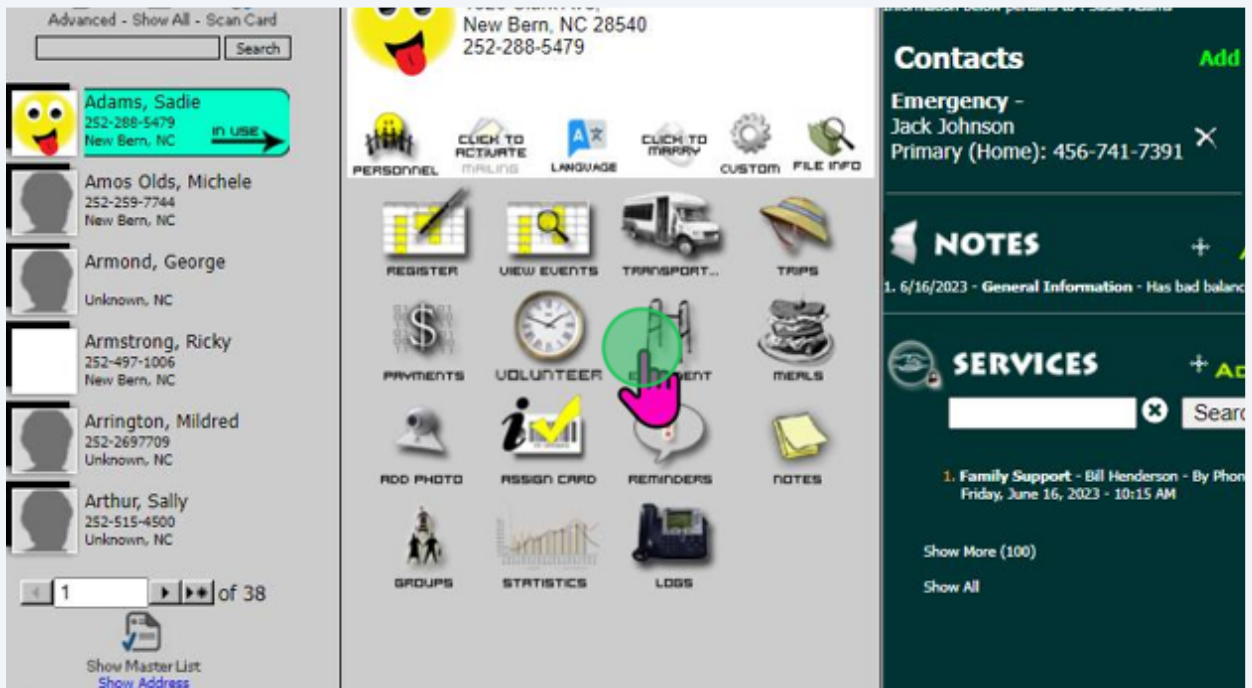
Advanced - Show All - Scan Card

Search

Adams, Sadie
252-288-5479
New Bern, NC
IN USE

Amos Olds, Michele
252-259-7744
New Bern, NC

Armond, George
Unknown, NC

Armstrong, Ricky
252-497-1006
New Bern, NC

Arrington, Mildred
252-2697709
Unknown, NC

Arthur, Sally
252-515-4500
Unknown, NC

1 of 38

Show Master List
Show Address

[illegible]
New Bern, NC 28540
252-288-5479

PERSONNEL
CLICK TO ACTIVATE
MAILING
LANGUAGE
CLICK TO MARRY
CUSTOM
FILE INFO

REGISTER
VIEW EVENTS
TRANSPORT...
TRIPS
PAYMENTS
VOLUNTEER
E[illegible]MENT
MEALS
ADD PHOTO
ASSIGN CARD
REMINDERS
NOTES
GROUPS
STATISTICS
LOGS

Contacts
Add

Emergency -
Jack Johnson
Primary (Home): 456-741-7391

NOTES
1. 6/16/2023 - General Information - Has bad balanc

SERVICES
Searc

1. Family Support - Bill Henderson - By Phon
Friday, June 16, 2023 - 10:15 AM

Show More (100)
Show All